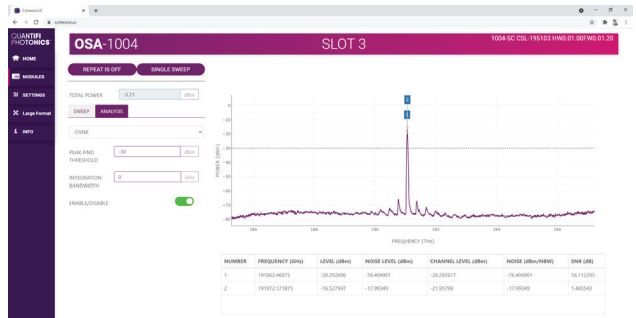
CoherenceUI

coherenceui

QUANTIFI PHOTONICS

HOME

MODULES

SETTINGS

Large Format

INFO

OSA-1004

SLOT 3

1004-SC CSL-195103 HW01.00FW01.20

REPEAT IS OFF

SINGLE SWEEP

TOTAL POWER -3.21 dBm

SWEEP ANALYSIS

OSNR

PEAK FIND THRESHOLD -50 dBm

INTEGRATION BANDWIDTH 0 GHz

ENABLE/DISABLE

2

1

0

-10

-20

-30

-40

-50

-60

-70

-80

POWER (dBm)

186

188

190

192

194

196

FREQUENCY (THz)

| NUMBER | FREQUENCY (GHz) | LEVEL (dBm) | NOISE LEVEL (dBm) | CHANNEL LEVEL (dBm) | NOISE (dBm/NBW) | SNR (dB) |
|---|---|---|---|---|---|---|
| 1 | 191062.46875 | -20.292606 | -76.404901 | -20.292617 | -76.404901 | 56.112295 |
| 2 | 191072.171875 | -16.527947 | -17.99349 | -21.95799 | -17.99349 | 1.465543 |